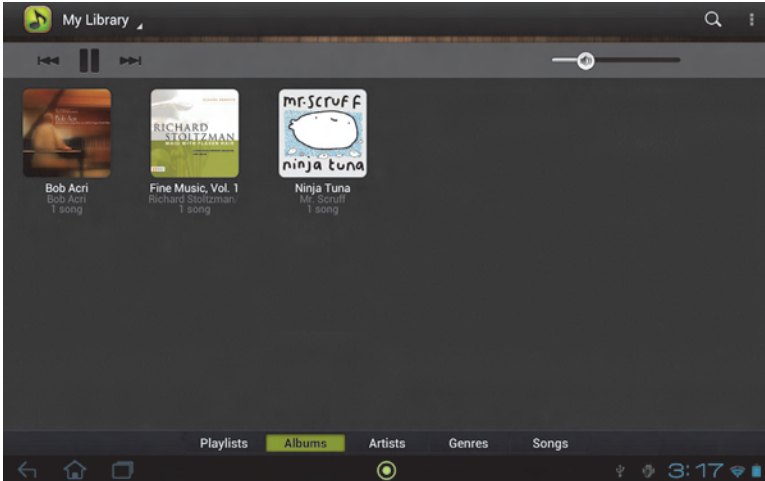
My Library

Bob Acri
RICHARD STOLTZMAN
MAID WITH FLAXEN HAIR
Mr. Scruff
ninja tuna

Bob Acri
Bob Acri
1 song

Fine Music, Vol. 1
Richard Stoltzman/
1 song

Ninja Tuna
Mr. Scruff
1 song

Playlists
Albums
Artists
Genres
Songs

3:17